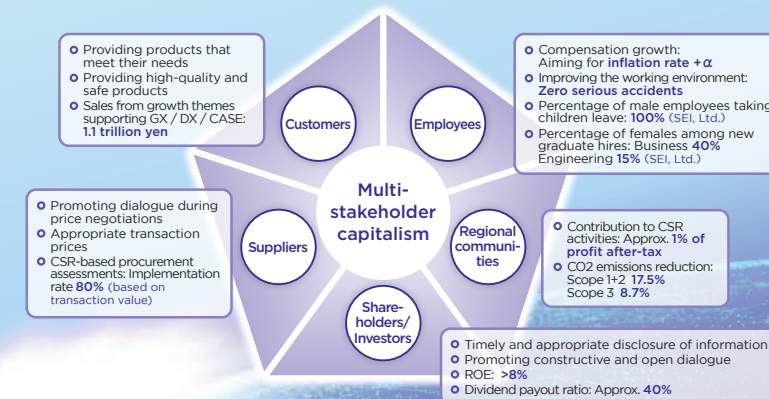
Providing products that meet their needs
Providing high-quality and safe products
Sales from growth themes supporting GX / DX / CASE: **1.1 trillion yen**

Compensation growth: Aiming for **inflation rate +$\alpha$**
Improving the working environment: **Zero serious accidents**
Percentage of male employees taking children leave: **100%** (SEI, Ltd.)
Percentage of females among new graduate hires: Business **40%** Engineering **15%** (SEI, Ltd.)

Customers

Employees

Multi-stakeholder capitalism

Promoting dialogue during price negotiations
Appropriate transaction prices
CSR-based procurement assessments: Implementation rate **80%** (based on transaction value)

Suppliers

Regional communities

Contribution to CSR activities: Approx. **1% of profit after-tax**
CO2 emissions reduction: Scope 1+2 **17.5%** Scope 3 **8.7%**

Shareholders/ Investors

Timely and appropriate disclosure of information
Promoting constructive and open dialogue
ROE: **>8%**
Dividend payout ratio: Approx. **40%**